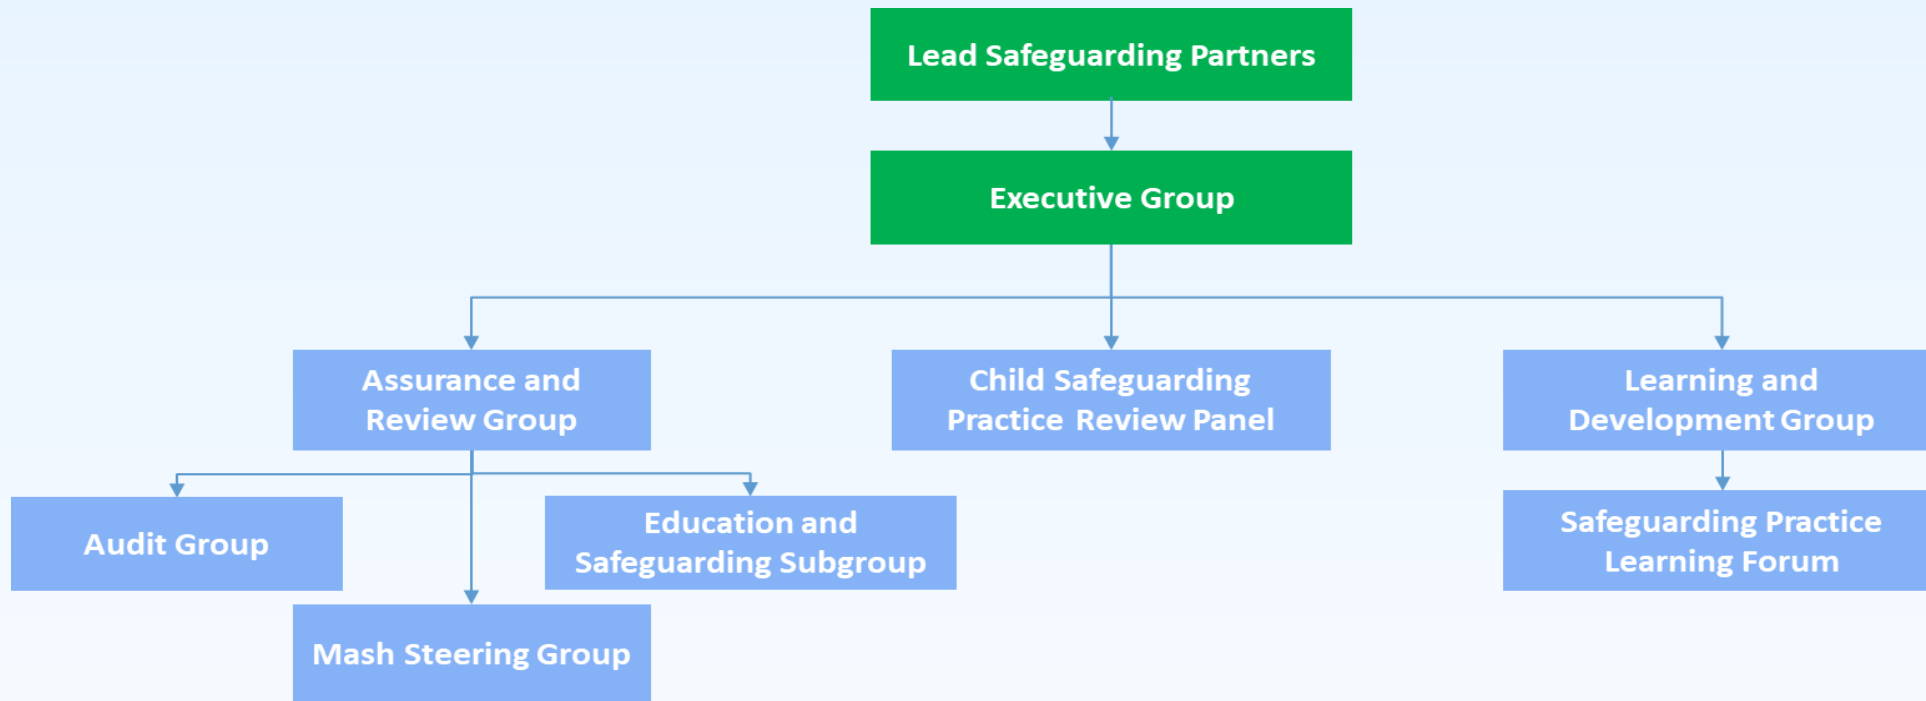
Lead Safeguarding Partners

Executive Group

Assurance and Review Group

Child Safeguarding Practice Review Panel

Learning and Development Group

Audit Group

Education and Safeguarding Subgroup

Safeguarding Practice Learning Forum

Mash Steering Group